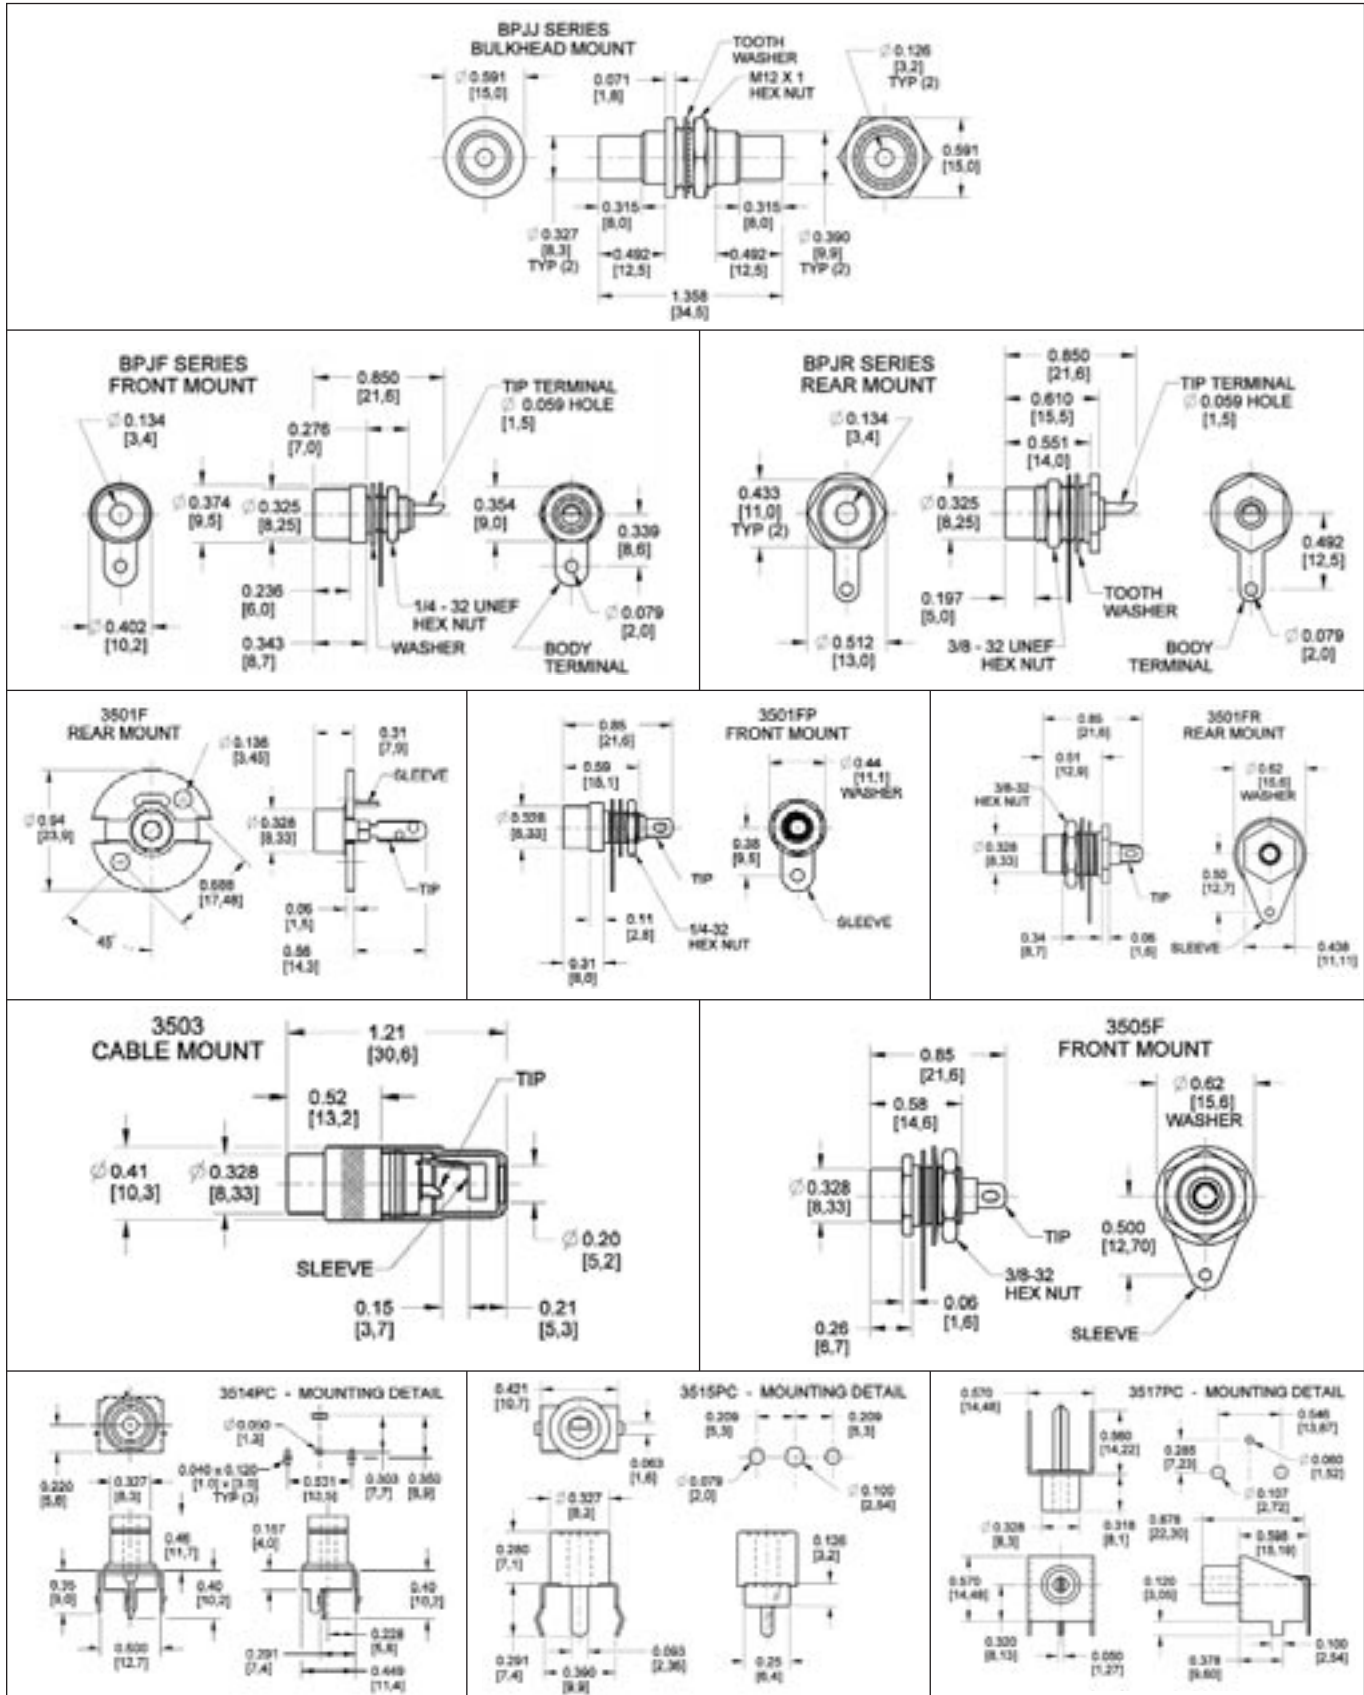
BPJJ SERIES
BULKHEAD MOUNT

TOOTH WASHER
M12 X 1 HEX NUT
Ø 0.591 [15,0]
0.071 [1,8]
Ø 0.126 [3,2] TYP (2)
0.591 [15,0]
0.315 [8,0]
0.315 [8,0]
Ø 0.327 [8,3] TYP (2)
0.492 [12,5]
0.492 [12,5]
Ø 0.390 [9,9] TYP (2)
1.358 [34,5]

BPJF SERIES
FRONT MOUNT

Ø 0.134 [3,4]
0.850 [21,6]
0.276 [7,0]
TIP TERMINAL Ø 0.059 HOLE [1,5]
Ø 0.374 [9,5]
Ø 0.325 [8,25]
0.354 [9,0]
0.339 [8,6]
0.236 [6,0]
1/4 - 32 UNEF HEX NUT
Ø 0.079 [2,0]
0.402 [10,2]
0.343 [8,7]
WASHER
BODY TERMINAL

BPJR SERIES
REAR MOUNT

0.850 [21,6]
0.610 [15,5]
0.551 [14,0]
TIP TERMINAL Ø 0.059 HOLE [1,5]
Ø 0.134 [3,4]
0.433 [11,0] TYP (2)
Ø 0.325 [8,25]
0.492 [12,5]
TOOTH WASHER
0.197 [5,0]
Ø 0.512 [13,0]
3/8 - 32 UNEF HEX NUT
BODY TERMINAL
Ø 0.079 [2,0]

3501F
REAR MOUNT

Ø 0.136 [3,45]
0.31 [7,9]
SLEEVE
Ø 0.94 [23,9]
Ø 0.328 [8,33]
0.688 [17,48]
TIP
0.06 [1,5]
45°
0.56 [14,3]

3501FP
FRONT MOUNT

0.85 [21,6]
0.59 [15,1]
Ø 0.44 [11,1] WASHER
Ø 0.328 [8,33]
0.38 [9,5]
TIP
0.11 [2,8]
1/4-32 HEX NUT
SLEEVE
0.31 [8,0]

3501FR
REAR MOUNT

0.85 [21,6]
0.51 [12,9]
Ø 0.62 [15,6] WASHER
3/8-32 HEX NUT
Ø 0.328 [8,33]
0.50 [12,7]
TIP
0.34 [8,7]
0.06 [1,6]
SLEEVE
0.438 [11,11]

3503
CABLE MOUNT

1.21 [30,6]
0.52 [13,2]
TIP
Ø 0.41 [10,3]
Ø 0.328 [8,33]
Ø 0.20 [5,2]
SLEEVE
0.15 [3,7]
0.21 [5,3]

3505F
FRONT MOUNT

0.85 [21,6]
0.58 [14,6]
Ø 0.62 [15,6] WASHER
Ø 0.328 [8,33]
TIP
0.500 [12,70]
3/8-32 HEX NUT
0.06 [1,6]
0.26 [6,7]
SLEEVE

3514PC - MOUNTING DETAIL

Ø 0.050 [1,3]
0.040 x 0.120 [1,0 x 3,0] TYP (3)
0.220 [5,6]
0.327 [8,3]
0.531 [13,5]
0.303 [7,7]
0.350 [8,9]
0.46 [11,7]
0.157 [4,0]
0.35 [9,0]
0.40 [10,2]
0.40 [10,2]
0.228 [5,8]
0.500 [12,7]
0.291 [7,4]
0.449 [11,4]

0.421 [10,7]
3515PC - MOUNTING DETAIL

0.209 [5,3]
0.209 [5,3]
0.063 [1,6]
Ø 0.079 [2,0]
Ø 0.100 [2,54]
Ø 0.327 [8,3]
0.280 [7,1]
0.126 [3,2]
0.291 [7,4]
0.390 [9,9]
0.093 [2,36]
0.25 [6,4]

0.570 [14,48]
3517PC - MOUNTING DETAIL

0.560 [14,22]
0.546 [13,87]
0.285 [7,23]
Ø 0.060 [1,52]
Ø 0.107 [2,72]
Ø 0.328 [8,3]
0.318 [8,1]
0.878 [22,30]
0.598 [15,19]
0.570 [14,48]
0.120 [3,05]
0.320 [8,13]
0.050 [1,27]
0.378 [9,60]
0.100 [2,54]